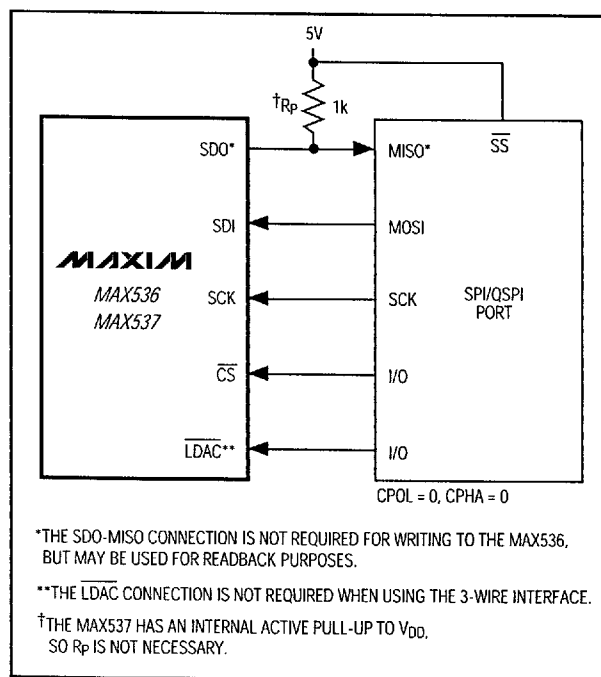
5V

$^{\dagger}R_P$

1k

SDO*

SDI

MAXIM

MAX536
MAX537

SCK

$\overline{CS}$

$\overline{LDAC}$**

MISO*

$\overline{SS}$

MOSI

SCK

SPI/QSPI PORT

I/O

I/O

CPOL = 0, CPHA = 0

*THE SDO-MISO CONNECTION IS NOT REQUIRED FOR WRITING TO THE MAX536, BUT MAY BE USED FOR READBACK PURPOSES.

**THE $\overline{LDAC}$ CONNECTION IS NOT REQUIRED WHEN USING THE 3-WIRE INTERFACE.

$^{\dagger}$THE MAX537 HAS AN INTERNAL ACTIVE PULL-UP TO $V_{DD}$, SO $R_P$ IS NOT NECESSARY.